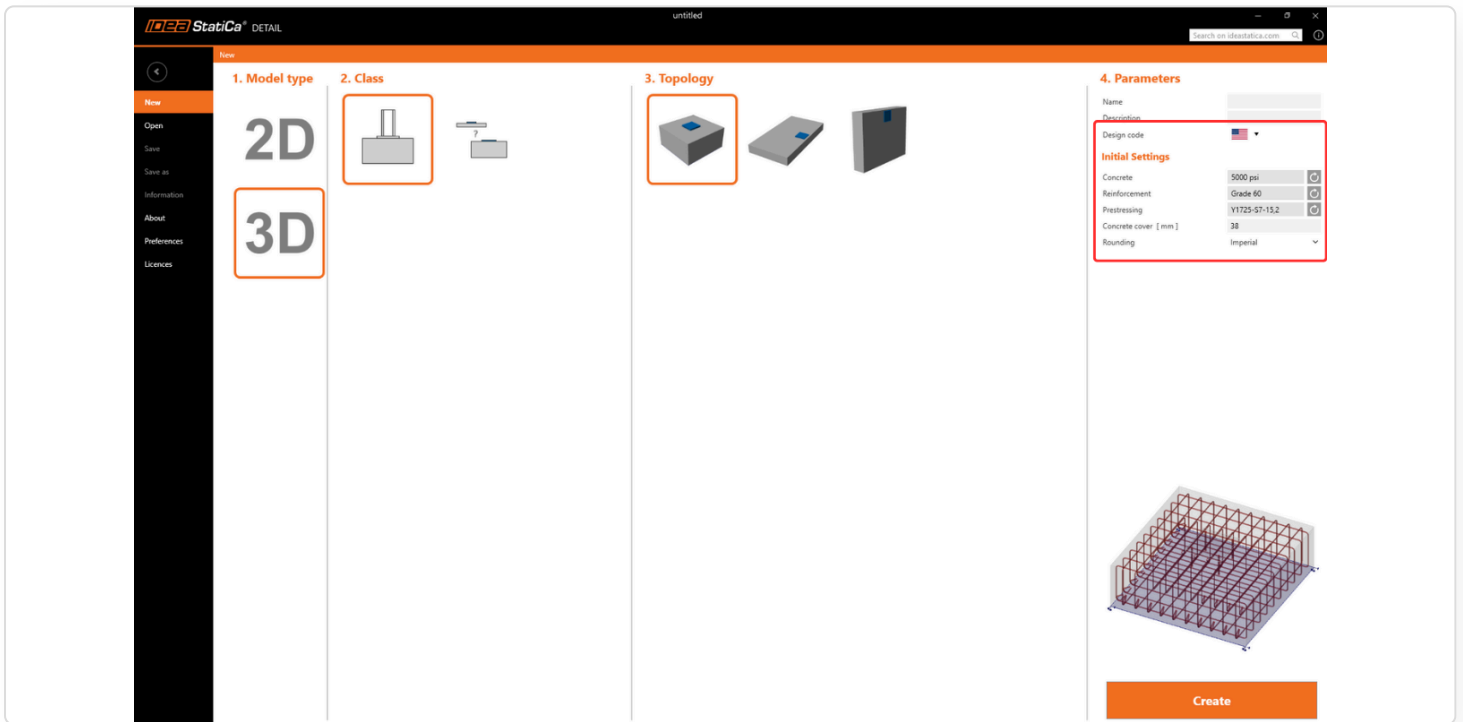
IDEA StatiCa® DETAIL

untitled

Search on ideastatica.com

New

New
Open
Save
Save as
Information
About
Preferences
Licences

1. Model type

2D

3D

2. Class

?

3. Topology

4. Parameters

Name
Description
Design code

Initial Settings

Concrete 5000 psi
Reinforcement Grade 60
Prestressing Y1725-S7-15,2
Concrete cover [ mm ] 38
Rounding Imperial

Create